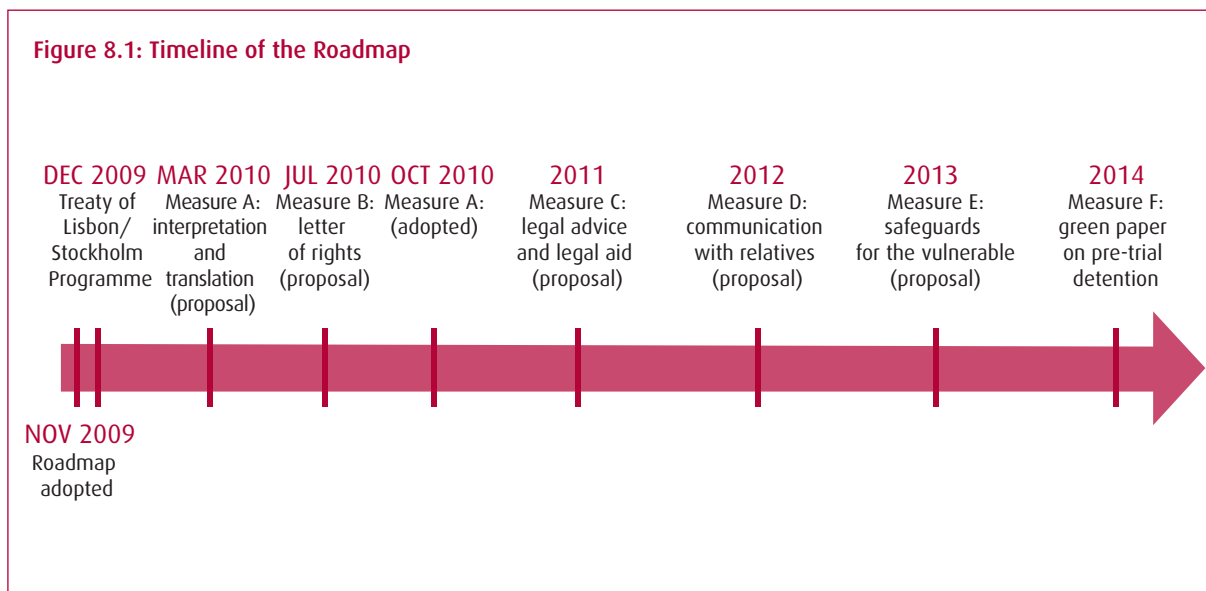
Figure 8.1: Timeline of the Roadmap

DEC 2009
Treaty of Lisbon/ Stockholm Programme

MAR 2010
Measure A: interpretation and translation (proposal)

JUL 2010
Measure B: letter of rights (proposal)

OCT 2010
Measure A: (adopted)

2011
Measure C: legal advice and legal aid (proposal)

2012
Measure D: communication with relatives (proposal)

2013
Measure E: safeguards for the vulnerable (proposal)

2014
Measure F: green paper on pre-trial detention

NOV 2009
Roadmap adopted